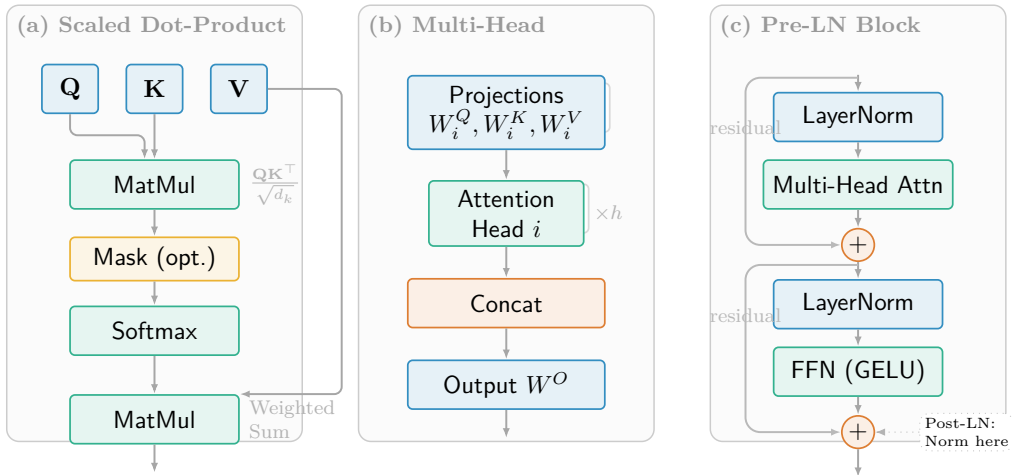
(a) Scaled Dot-Product

$\mathbf{Q}$

$\mathbf{K}$

$\mathbf{V}$

MatMul

$\frac{\mathbf{QK}^\top}{\sqrt{d_k}}$

Mask (opt.)

Softmax

MatMul

Weighted Sum

(b) Multi-Head

Projections $W_i^Q, W_i^K, W_i^V$

Attention Head $i$

$\times h$

Concat

Output $W^O$

(c) Pre-LN Block

residual

LayerNorm

Multi-Head Attn

$+$

residual

LayerNorm

FFN (GELU)

$+$

Post-LN: Norm here